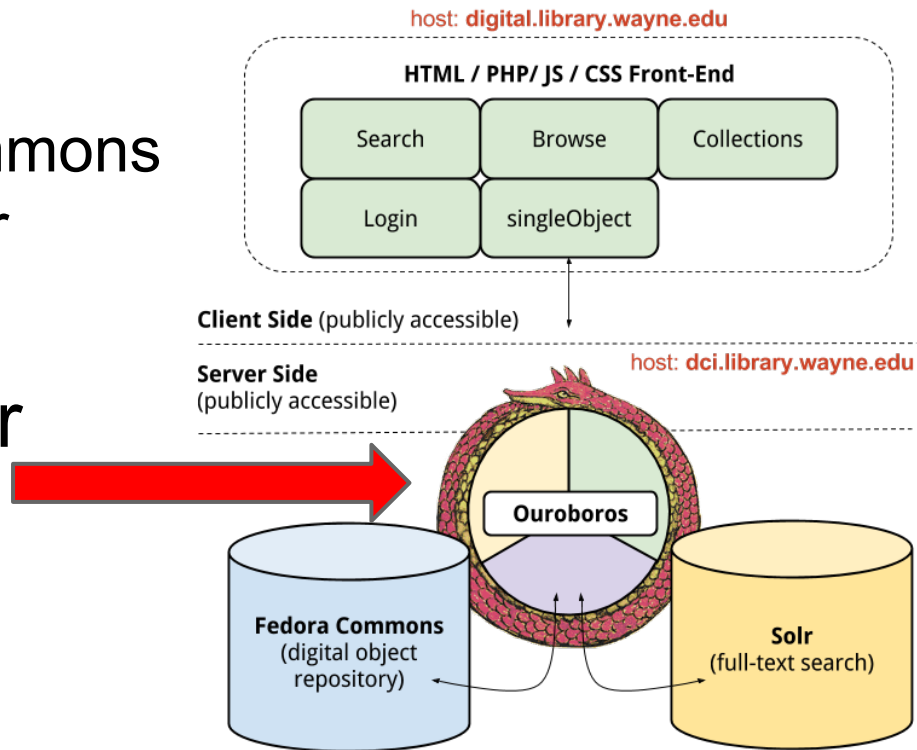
mmons
r

r

host: digital.library.wayne.edu

HTML / PHP/ JS / CSS Front-End

Search

Browse

Collections

Login

singleObject

Client Side (publicly accessible)

host: dci.library.wayne.edu

Server Side
(publicly accessible)

Ouroboros

Fedora Commons
(digital object repository)

Solr
(full-text search)